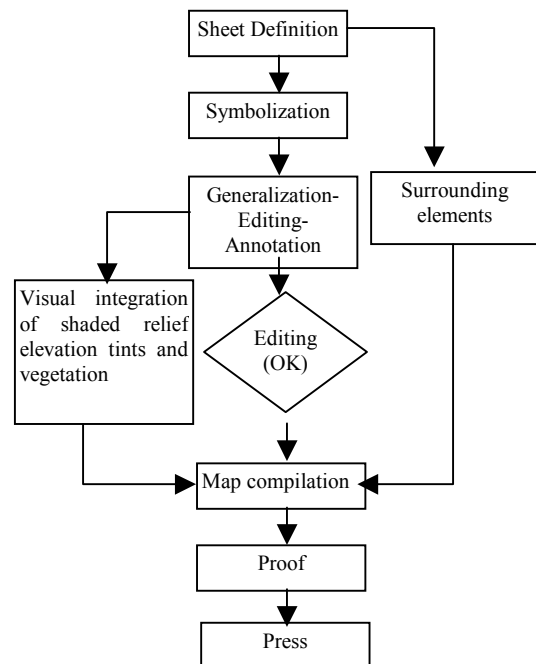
Sheet Definition

Symbolization

Generalization-Editing-Annotation

Surrounding elements

Visual integration of shaded relief elevation tints and vegetation

Editing (OK)

Map compilation

Proof

Press